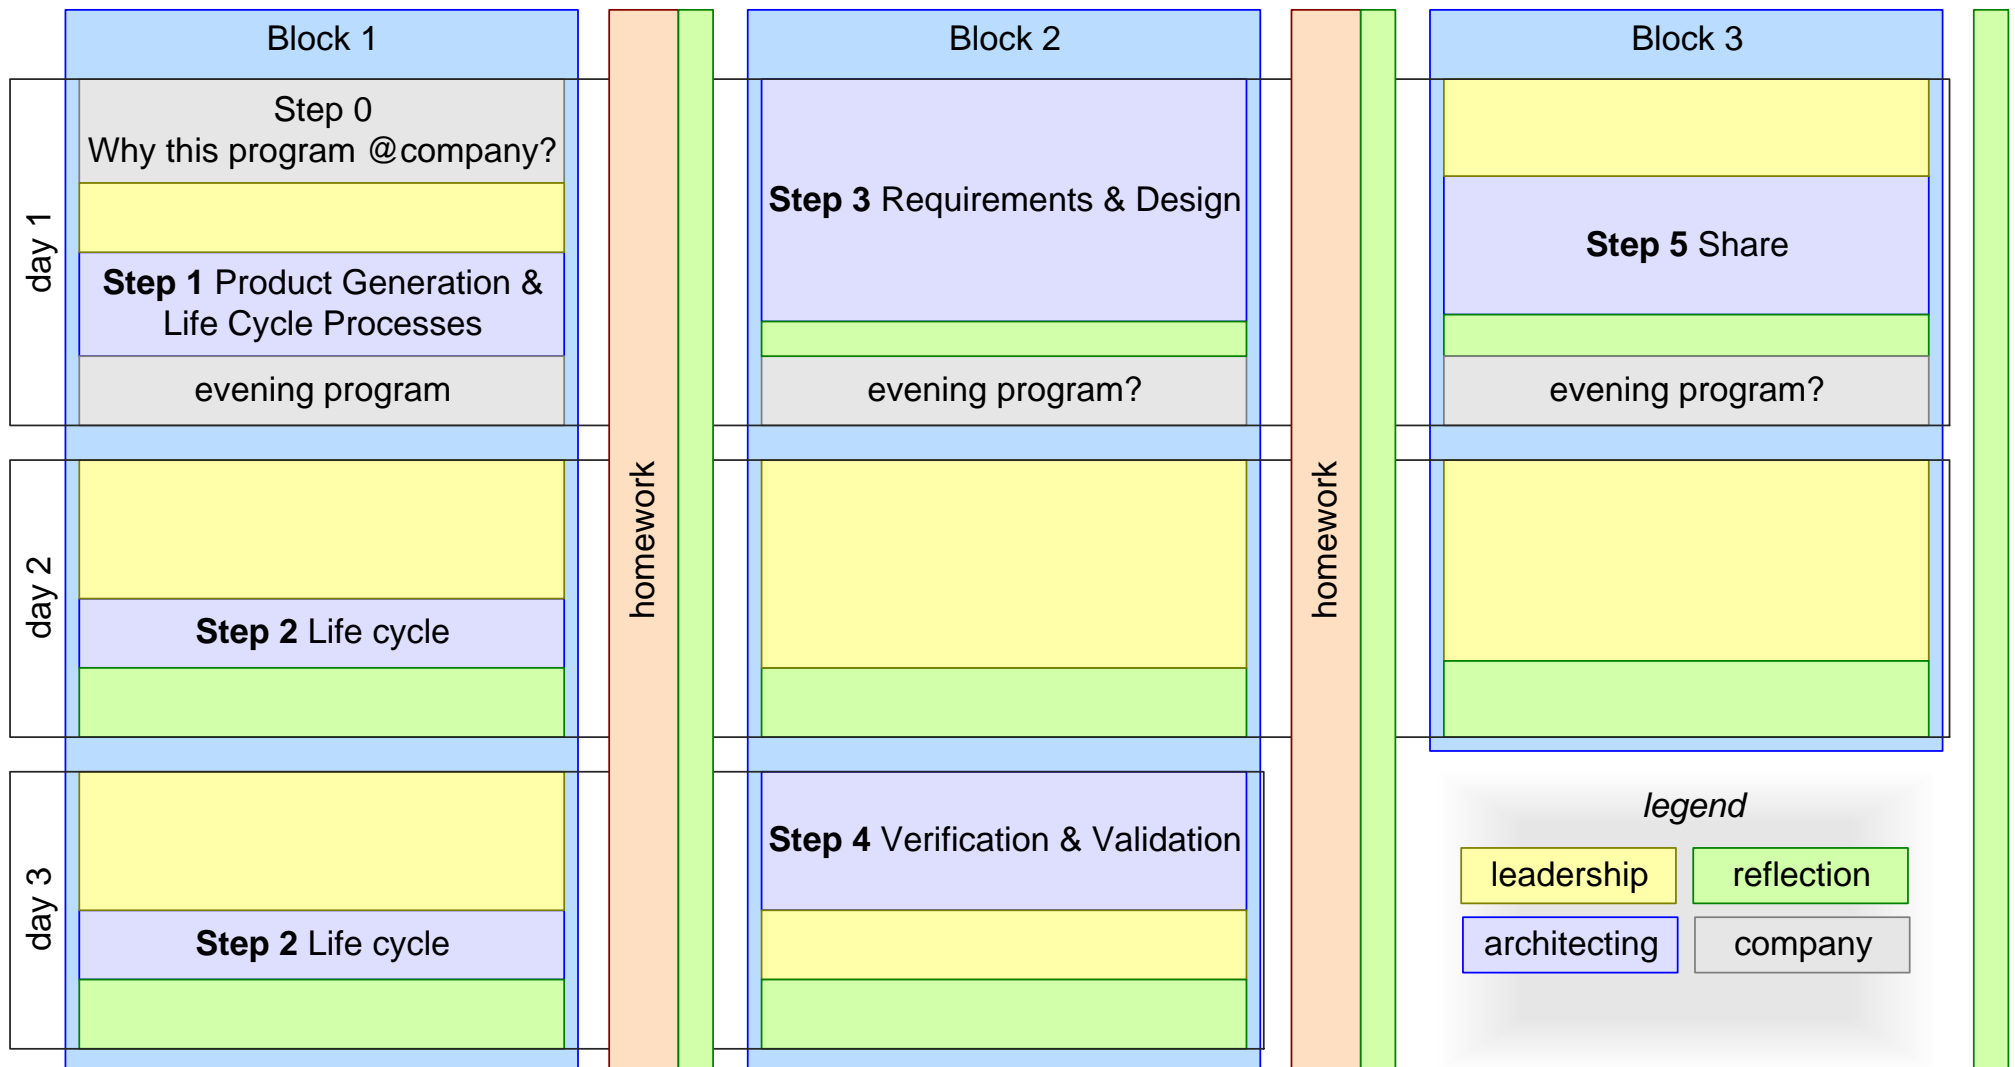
Block 1

Block 2

Block 3

day 1

Step 0
Why this program @company?

Step 1 Product Generation & Life Cycle Processes

evening program

Step 3 Requirements & Design

evening program?

Step 5 Share

evening program?

day 2

Step 2 Life cycle

day 3

Step 2 Life cycle

Step 4 Verification & Validation

homework

homework

legend

| leadership | reflection |
|---|---|
| architecting | company |